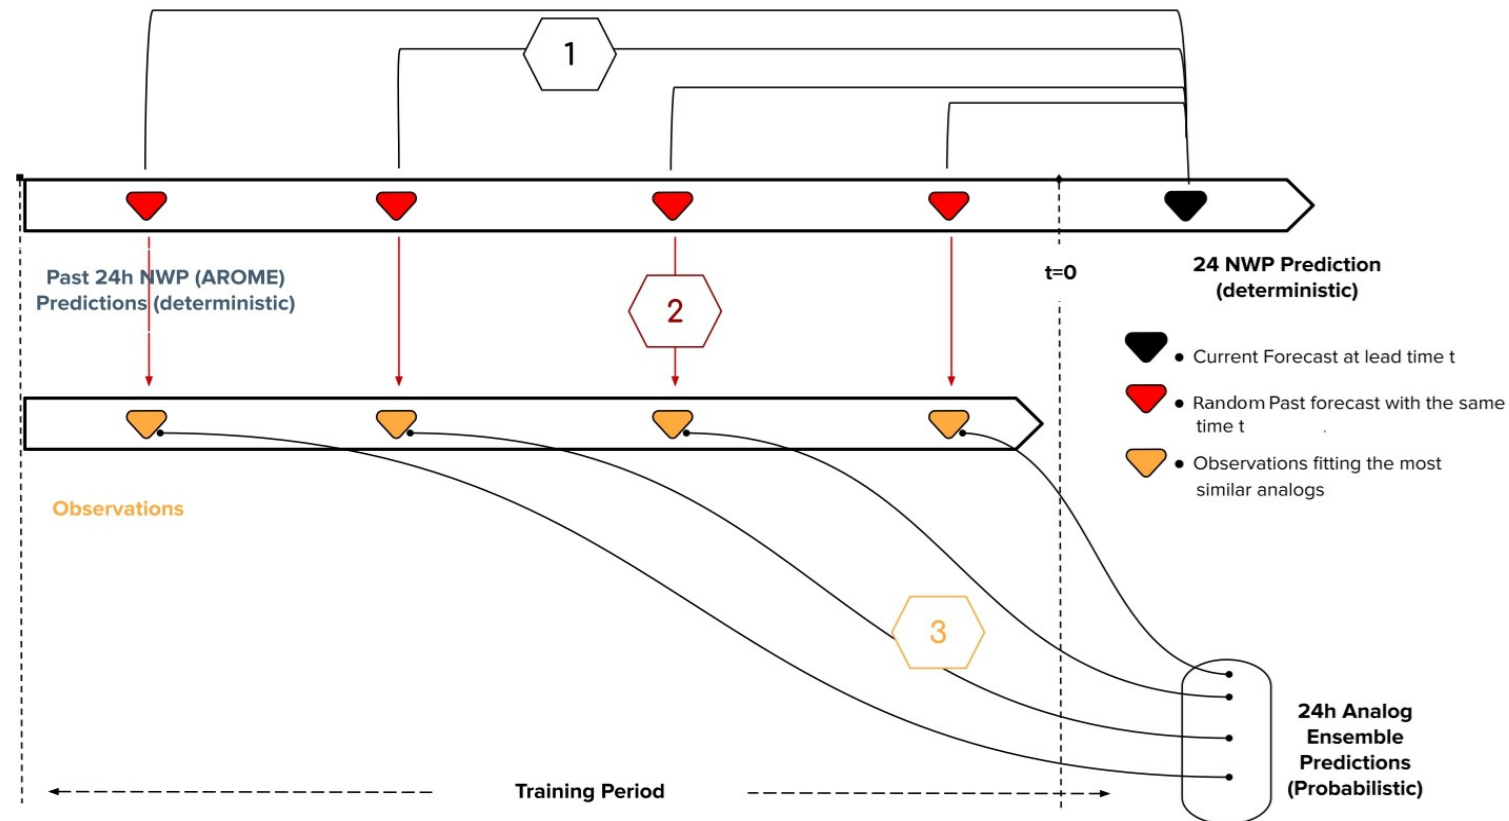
1

Past 24h NWP (AROME) Predictions (deterministic)

2

t=0

24 NWP Prediction (deterministic)

• Current Forecast at lead time t

• Random Past forecast with the same time t

• Observations fitting the most similar analogs

Observations

3

24h Analog Ensemble Predictions (Probabilistic)

Training Period